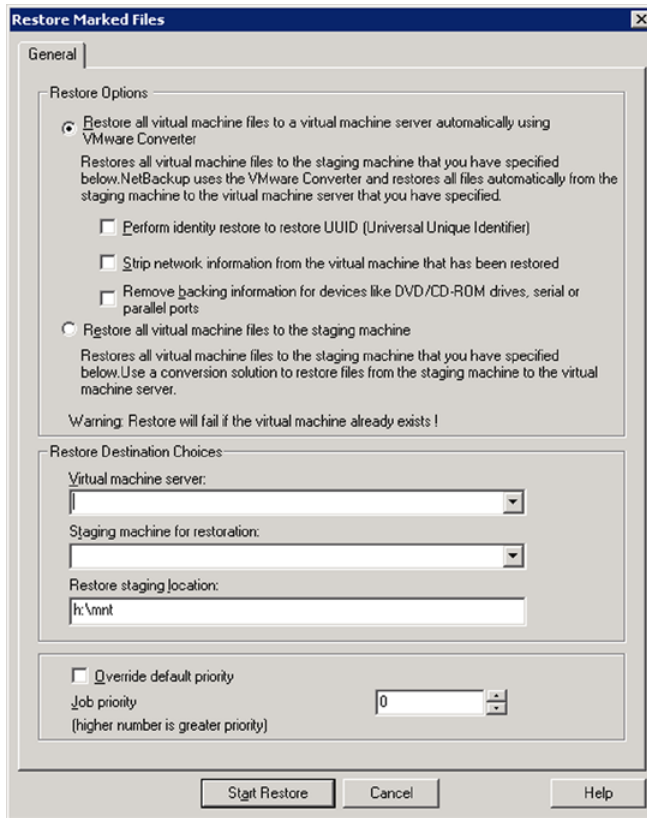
Restore Marked Files

General

Restore Options

Restore all virtual machine files to a virtual machine server automatically using VMware Converter

Restores all virtual machine files to the staging machine that you have specified below.NetBackup uses the VMware Converter and restores all files automatically from the staging machine to the virtual machine server that you have specified.

Perform identity restore to restore UUID (Universal Unique Identifier)

Strip network information from the virtual machine that has been restored

Remove backing information for devices like DVD/CD-ROM drives, serial or parallel ports

Restore all virtual machine files to the staging machine

Restores all virtual machine files to the staging machine that you have specified below.Use a conversion solution to restore files from the staging machine to the virtual machine server.

Warning: Restore will fail if the virtual machine already exists !

Restore Destination Choices

Virtual machine server:

Staging machine for restoration:

Restore staging location:

h:\mnt

Override default priority

Job priority
(higher number is greater priority)

0

Start Restore

Cancel

Help